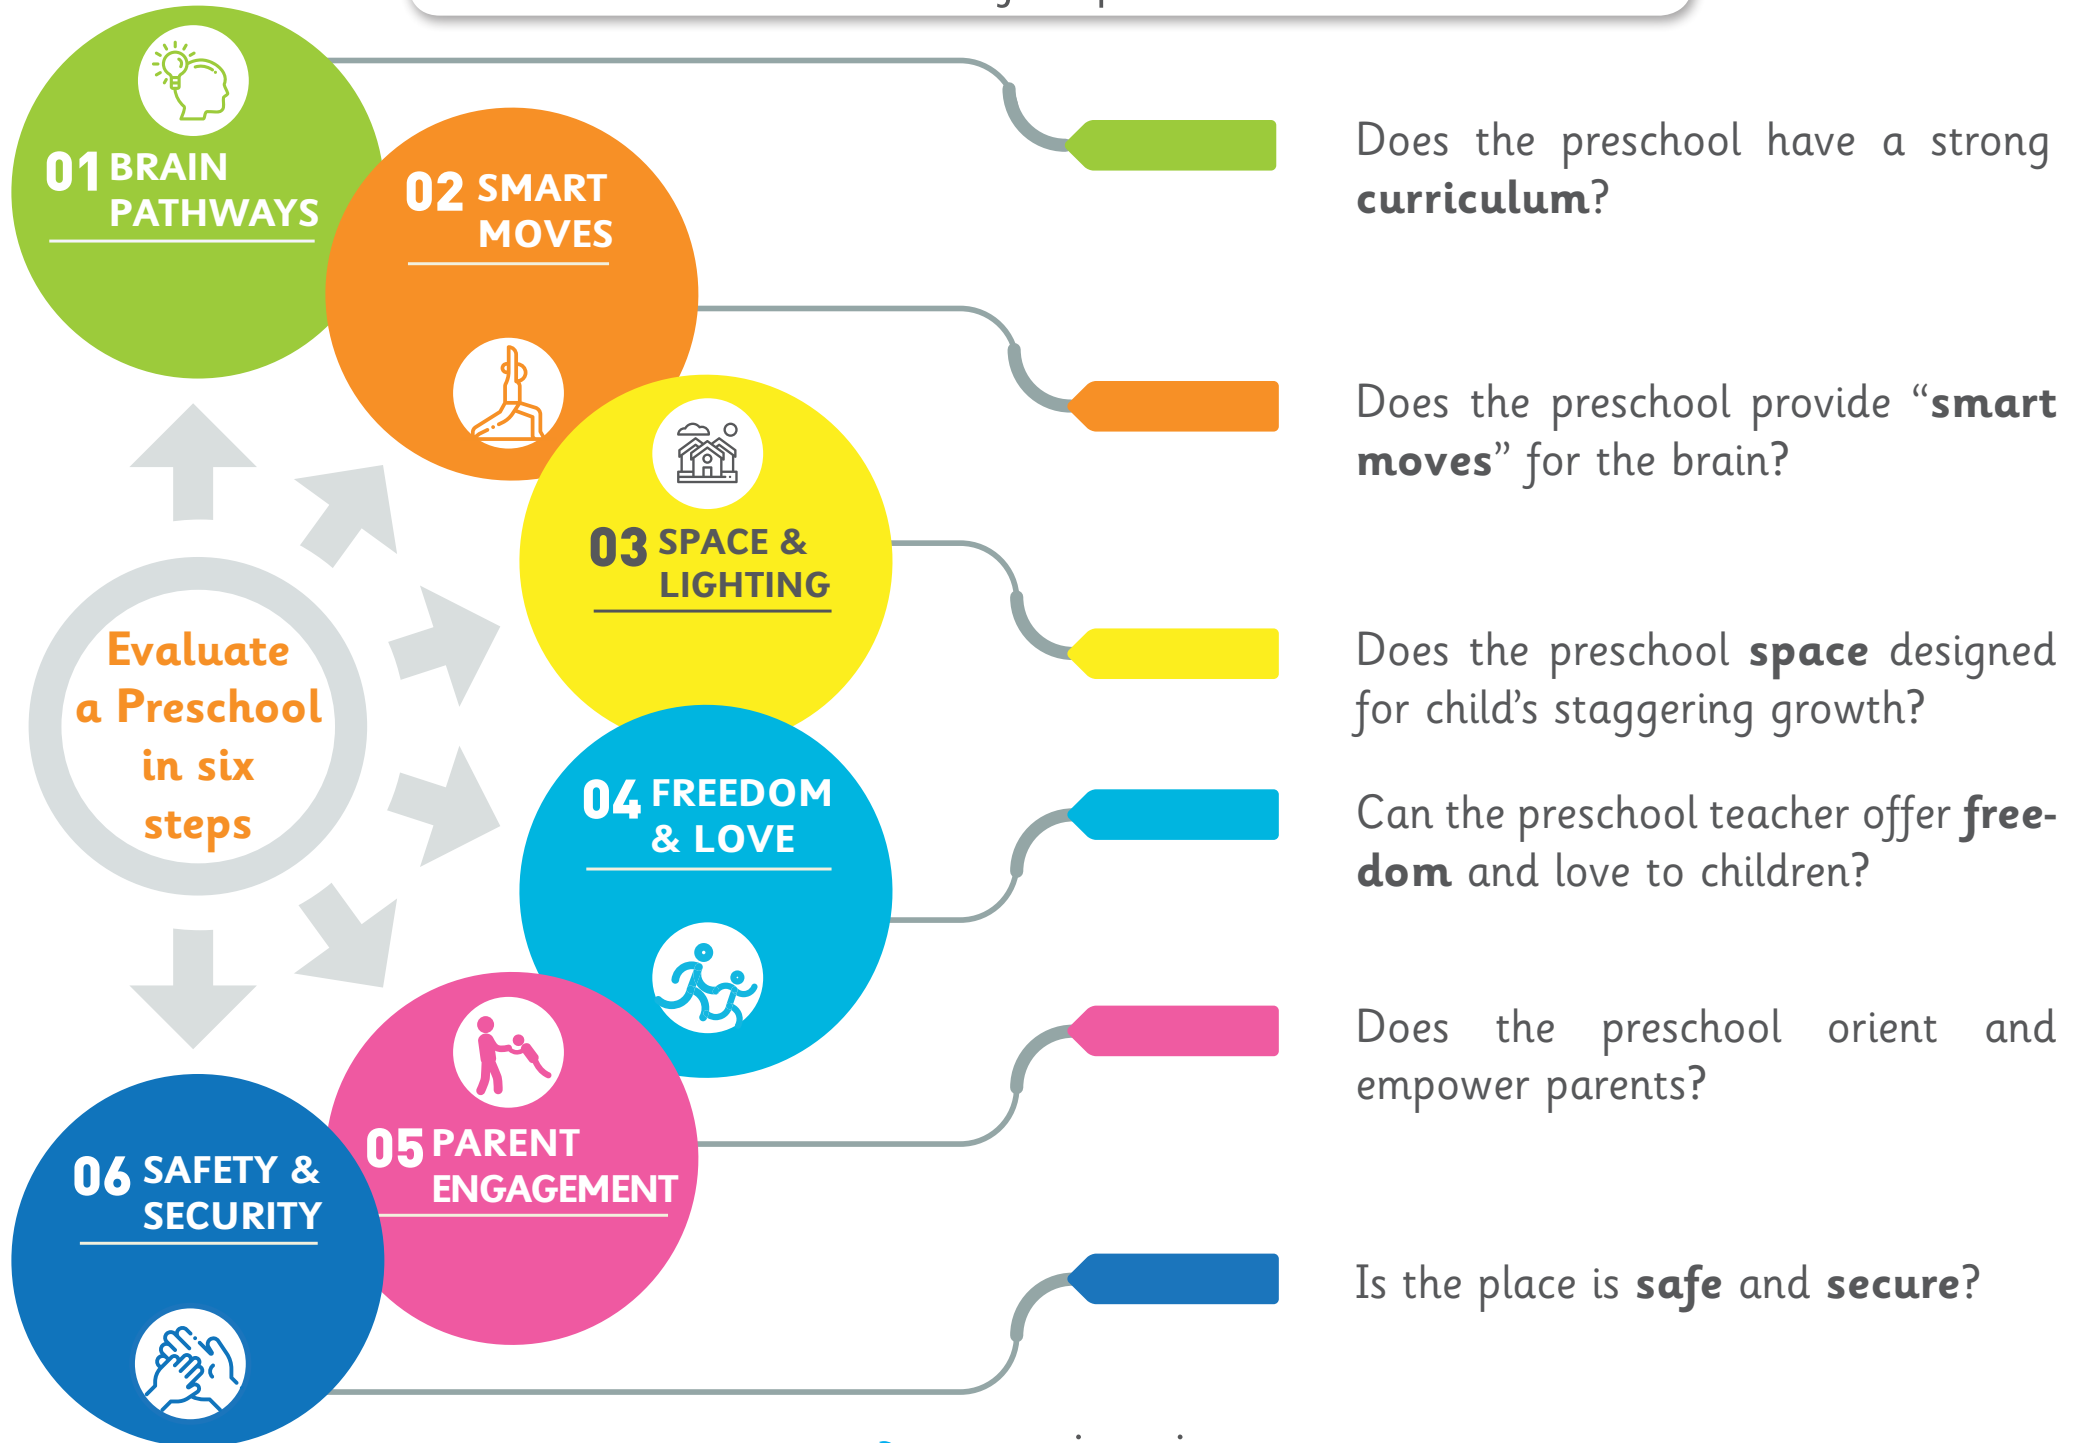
01 BRAIN PATHWAYS

02 SMART MOVES

03 SPACE & LIGHTING

04 FREEDOM & LOVE

05 PARENT ENGAGEMENT

06 SAFETY & SECURITY

Evaluate a Preschool in six steps

Does the preschool have a strong **curriculum**?

Does the preschool provide "**smart moves**" for the brain?

Does the preschool **space** designed for child's staggering growth?

Can the preschool teacher offer **freedom** and love to children?

Does the preschool orient and empower parents?

Is the place is **safe** and **secure**?